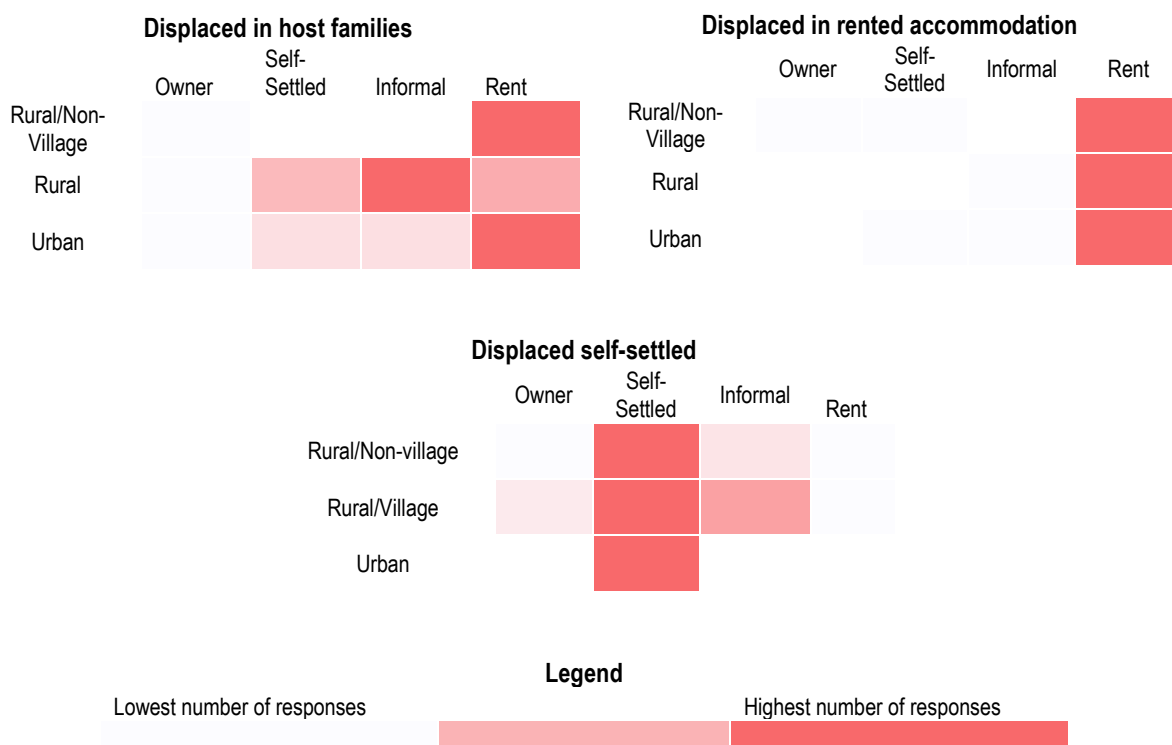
Displaced in host families

| | Owner | Self-Settled | Informal | Rent |
|---|---|---|---|---|
| Rural/Non-Village | | | | |
| Rural | | | | |
| Urban | | | | |

Displaced in rented accommodation

| | Owner | Self-Settled | Informal | Rent |
|---|---|---|---|---|
| Rural/Non-Village | | | | |
| Rural | | | | |
| Urban | | | | |

Displaced self-settled

| | Owner | Self-Settled | Informal | Rent |
|---|---|---|---|---|
| Rural/Non-village | | | | |
| Rural/Village | | | | |
| Urban | | | | |

Legend

Lowest number of responses

Highest number of responses